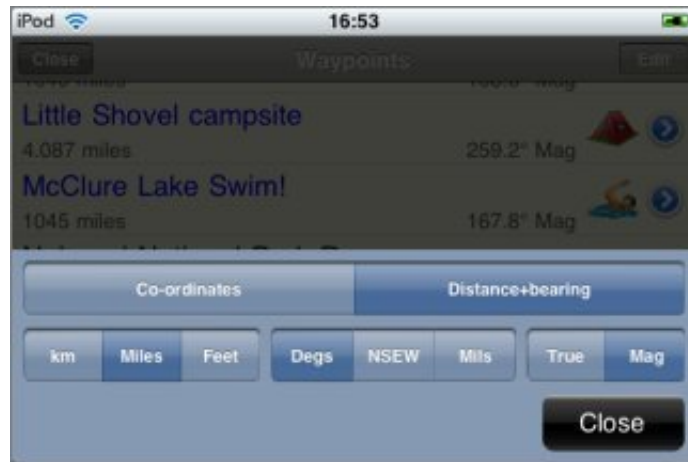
iPod 16:53

Close Waypoints Edit

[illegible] miles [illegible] Mag

Little Shovel campsite

4.087 miles 259.2° Mag

McClure Lake Swim!

1045 miles 167.8° Mag

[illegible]

Co-ordinates Distance+bearing

km Miles Feet Degs NSEW Mils True Mag

Close